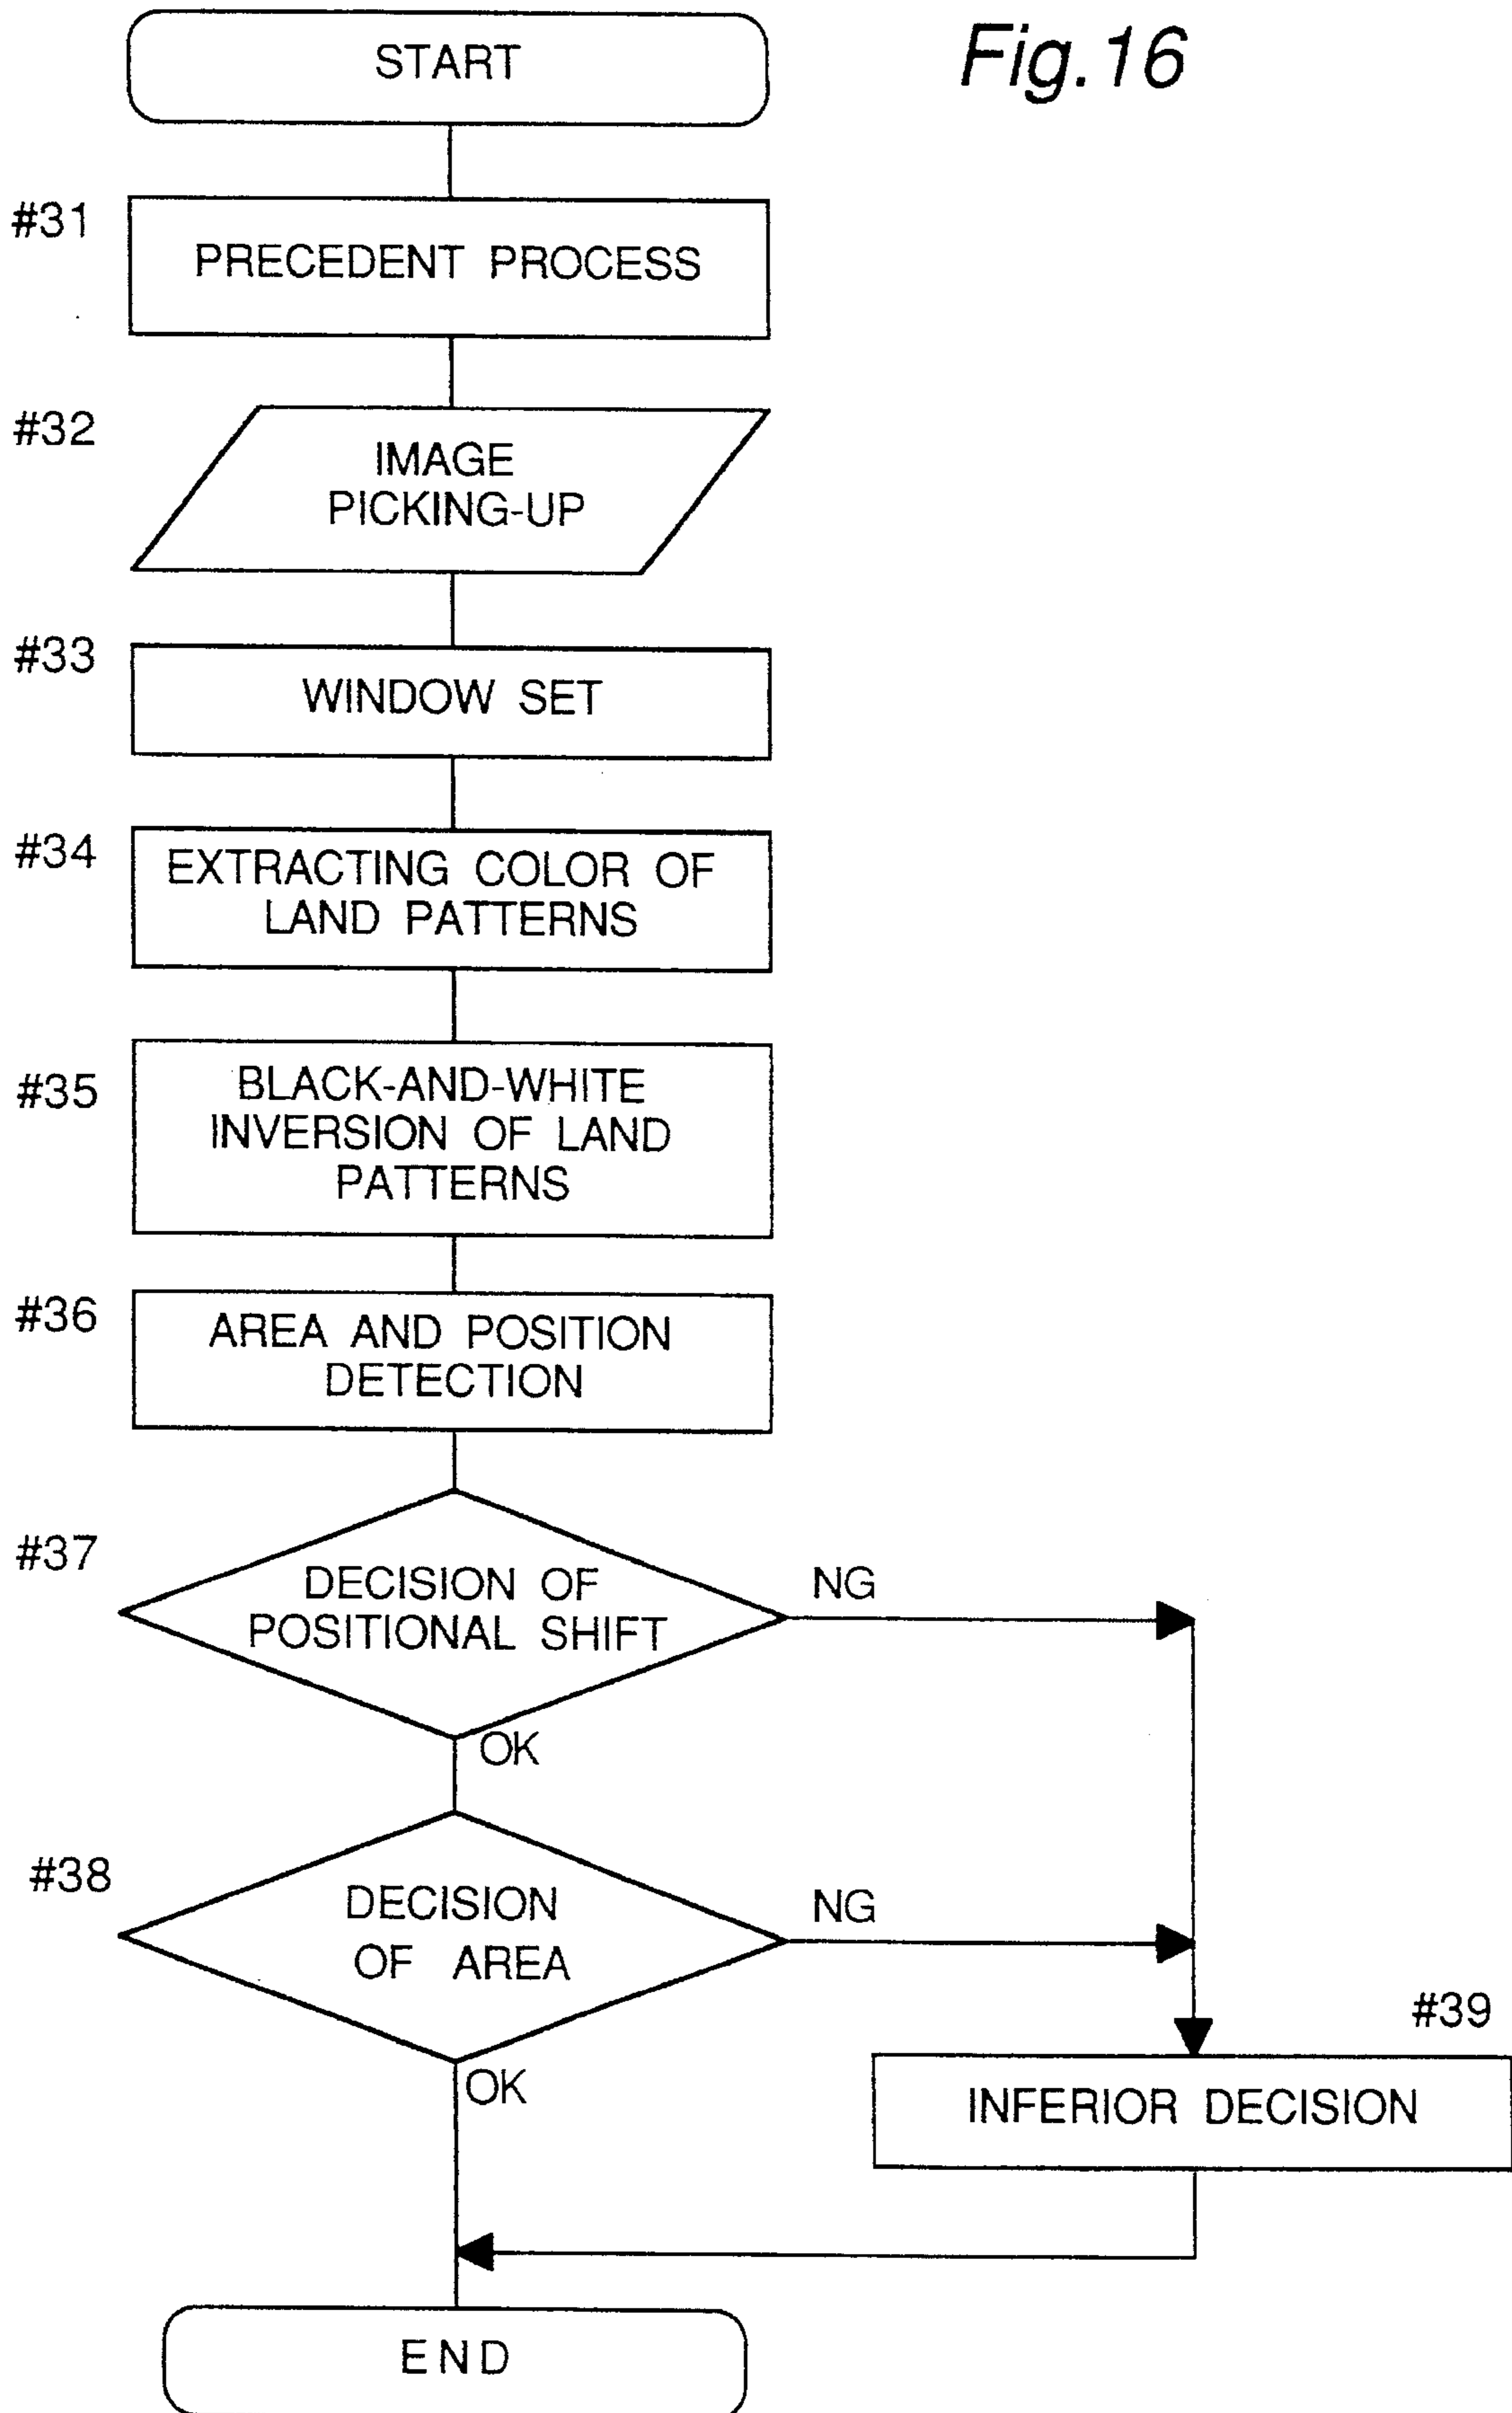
Fig.16

START

#31
PRECEDENT PROCESS

#32
IMAGE PICKING-UP

#33
WINDOW SET

#34
EXTRACTING COLOR OF LAND PATTERNS

#35
BLACK-AND-WHITE INVERSION OF LAND PATTERNS

#36
AREA AND POSITION DETECTION

#37
DECISION OF POSITIONAL SHIFT

NG

OK

#38
DECISION OF AREA

NG

OK

#39
INFERIOR DECISION

END